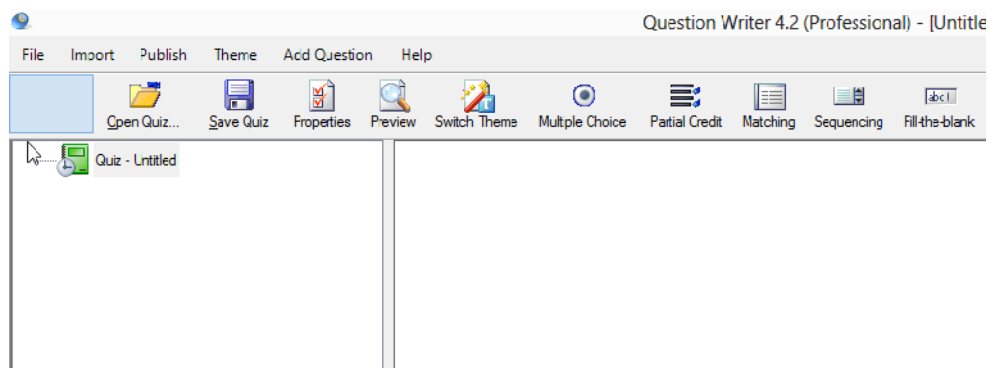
Question Writer 4.2 (Professional) - [Untitle

File Import Publish Theme Add Question Help

Open Quiz... Save Quiz Properties Preview Switch Theme Multple Choice Partial Credit Matching Sequencing Fill-the-blank

abc I

Quiz - Untitled